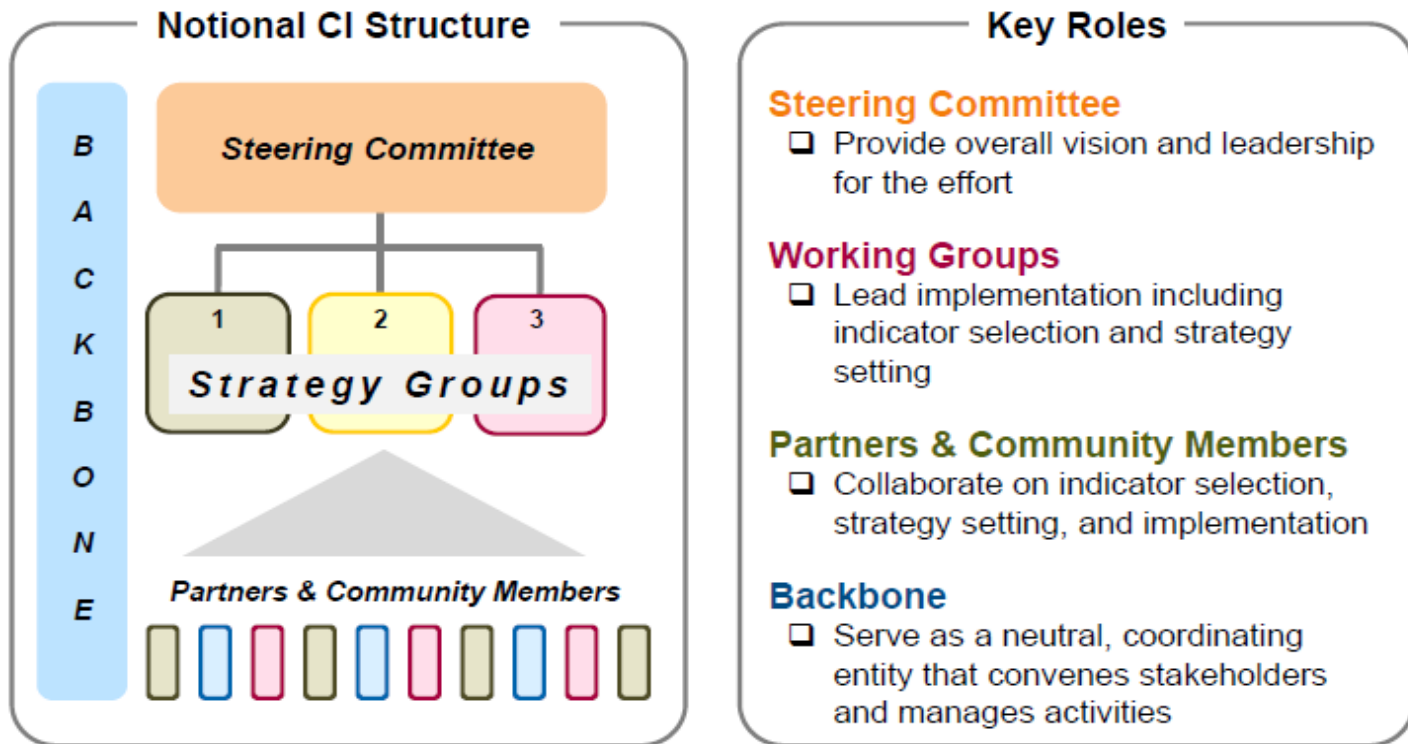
Notional CI Structure

B
A
C
K
B
O
N
E

Steering Committee

1
2
3

Strategy Groups

Partners & Community Members

Key Roles

Steering Committee
❑ Provide overall vision and leadership for the effort

Working Groups
❑ Lead implementation including indicator selection and strategy setting

Partners & Community Members
❑ Collaborate on indicator selection, strategy setting, and implementation

Backbone
❑ Serve as a neutral, coordinating entity that convenes stakeholders and manages activities